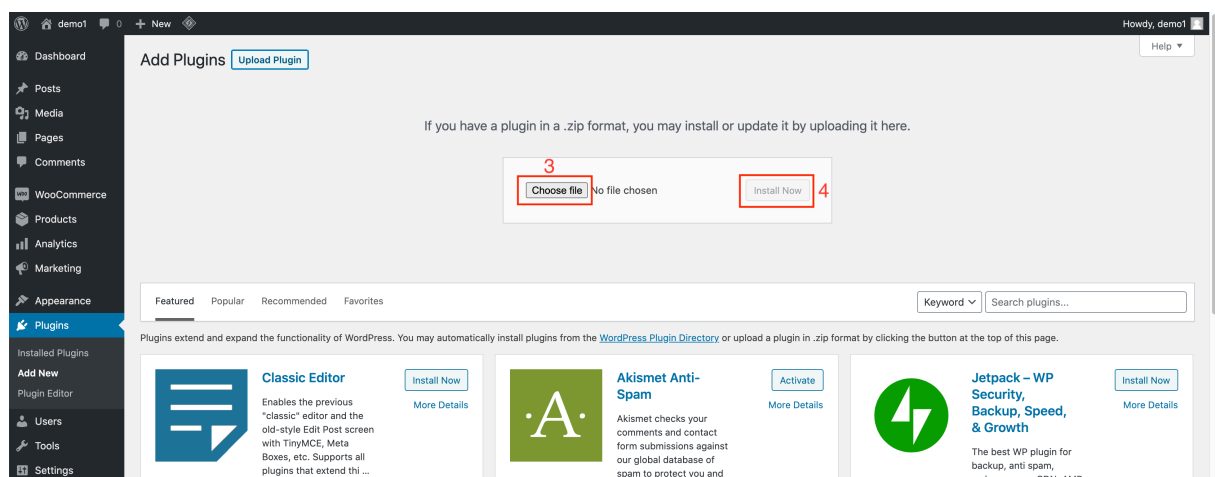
demo1 0 + New

Howdy, demo1

Dashboard
Posts
Media
Pages
Comments
WooCommerce
Products
Analytics
Marketing
Appearance
Plugins
Installed Plugins
Add New
Plugin Editor
Users
Tools
Settings

Add Plugins Upload Plugin

Help ▼

If you have a plugin in a .zip format, you may install or update it by uploading it here.

3
Choose file No file chosen
Install Now 4

Featured Popular Recommended Favorites

Keyword Search plugins...

Plugins extend and expand the functionality of WordPress. You may automatically install plugins from the WordPress Plugin Directory or upload a plugin in .zip format by clicking the button at the top of this page.

Classic Editor
Install Now
More Details
Enables the previous "classic" editor and the old-style Edit Post screen with TinyMCE, Meta Boxes, etc. Supports all plugins that extend thi ...

A
Akismet Anti-Spam
Activate
More Details
Akismet checks your comments and contact form submissions against our global database of spam to protect you and

Jetpack – WP Security, Backup, Speed, & Growth
Install Now
More Details
The best WP plugin for backup, anti spam,